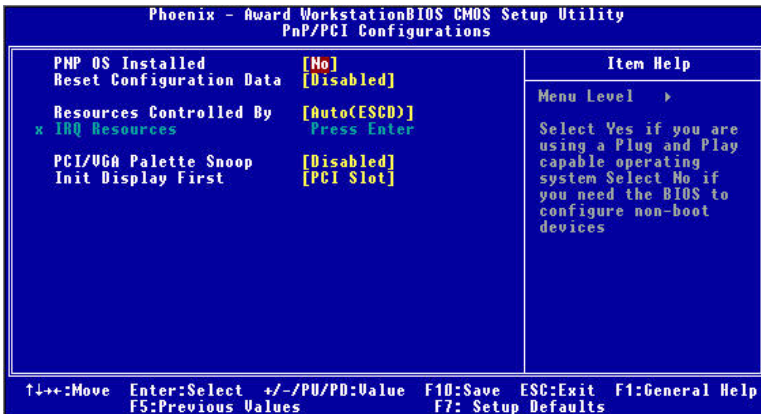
Phoenix - Award WorkstationBIOS CMOS Setup Utility
PnP/PCI Configurations

PNP OS Installed [No]
Reset Configuration Data [Disabled]

Resources Controlled By [Auto(ESCD)]
x IRQ Resources Press Enter

PCI/VGA Palette Snoop [Disabled]
Init Display First [PCI Slot]

Item Help

Menu Level ▸

Select Yes if you are using a Plug and Play capable operating system Select No if you need the BIOS to configure non-boot devices

↑↓→←:Move Enter:Select +/-/PU/PD:Value F10:Save ESC:Exit F1:General Help
F5:Previous Values F7: Setup Defaults